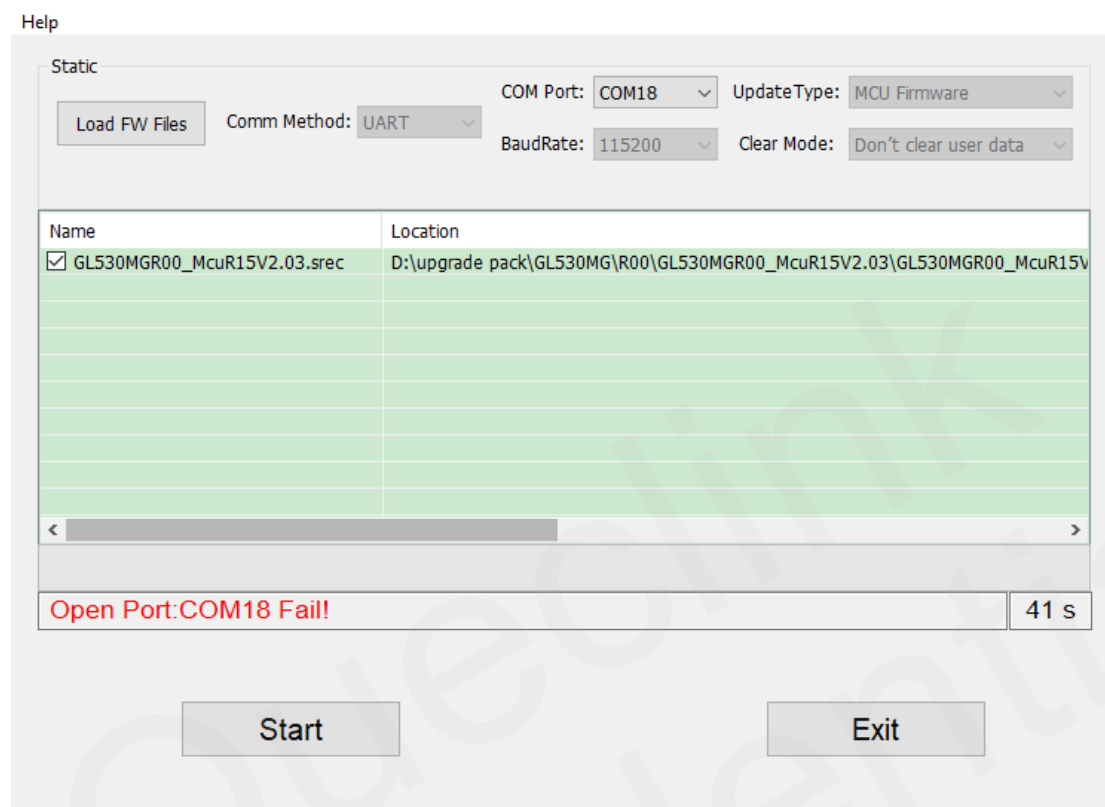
Help

Static

Load FW Files

Comm Method: UART

COM Port: COM18

BaudRate: 115200

UpdateType: MCU Firmware

Clear Mode: Don't clear user data

| Name | Location |
|---|---|
| ☑ GL530MGR00_McuR15V2.03.srec | D:\upgrade pack\GL530MG\R00\GL530MGR00_McuR15V2.03\GL530MGR00_McuR15V |

Open Port:COM18 Fail!

41 s

Start

Exit

Quectel